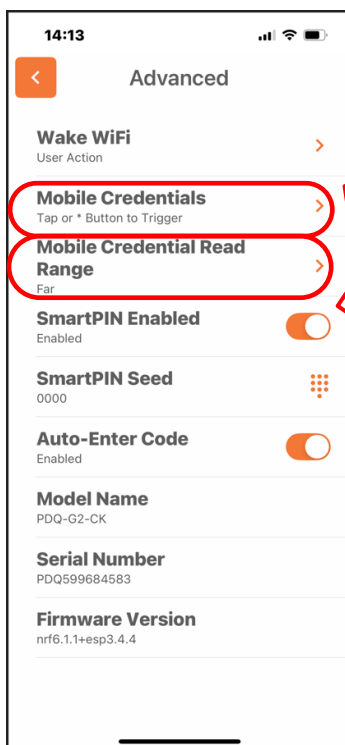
14:13

Advanced

Wake WiFi
User Action

Mobile Credentials
Tap or * Button to Trigger

Mobile Credential Read Range
Far

SmartPIN Enabled
Enabled

SmartPIN Seed
0000

Auto-Enter Code
Enabled

Model Name
PDQ-G2-CK

Serial Number
PDQ599684583

Firmware Version
nrf6.1.1+esp3.4.4